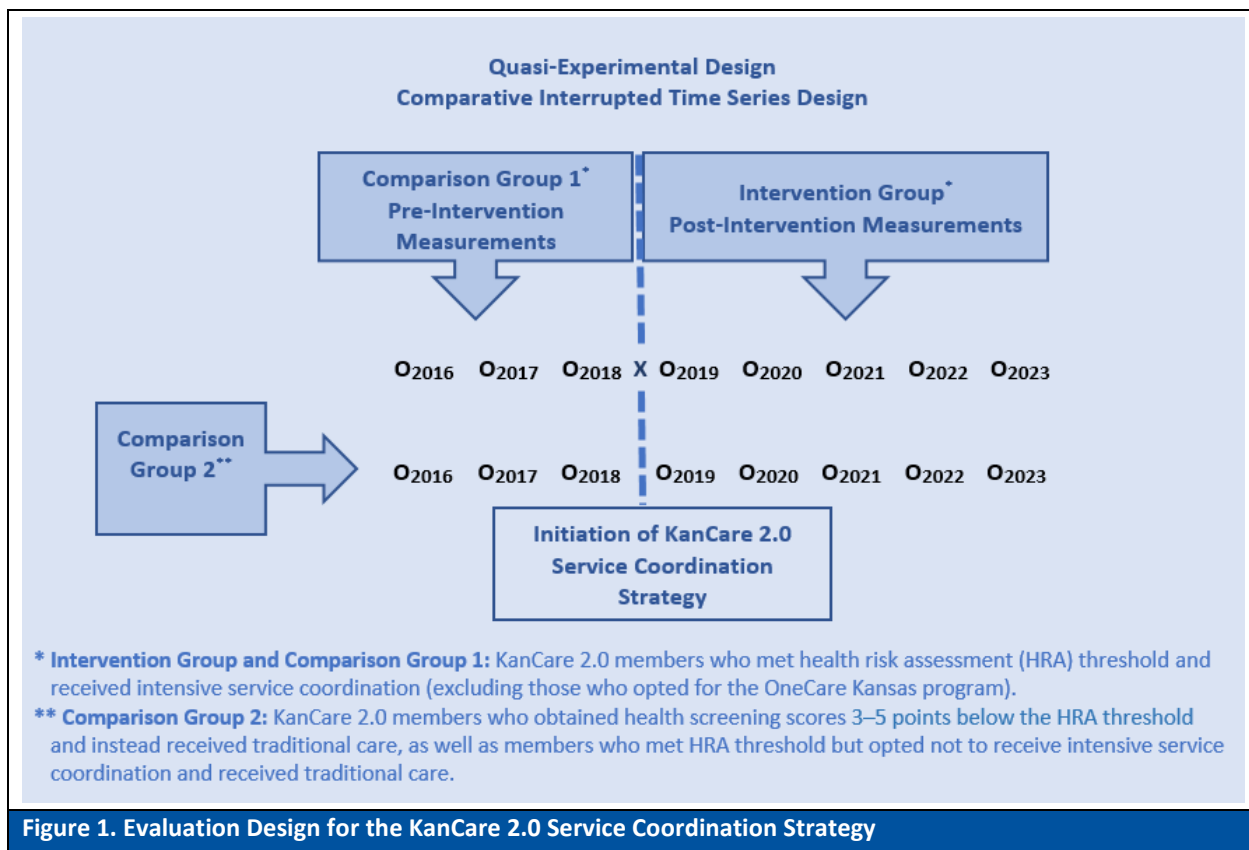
Quasi-Experimental Design
Comparative Interrupted Time Series Design

Comparison Group 1*
Pre-Intervention
Measurements

Intervention Group*
Post-Intervention Measurements

O$_{2016}$ O$_{2017}$ O$_{2018}$ X O$_{2019}$ O$_{2020}$ O$_{2021}$ O$_{2022}$ O$_{2023}$

Comparison
Group 2**

O$_{2016}$ O$_{2017}$ O$_{2018}$ O$_{2019}$ O$_{2020}$ O$_{2021}$ O$_{2022}$ O$_{2023}$

Initiation of KanCare 2.0
Service Coordination
Strategy

* Intervention Group and Comparison Group 1: KanCare 2.0 members who met health risk assessment (HRA) threshold and received intensive service coordination (excluding those who opted for the OneCare Kansas program).

** Comparison Group 2: KanCare 2.0 members who obtained health screening scores 3–5 points below the HRA threshold and instead received traditional care, as well as members who met HRA threshold but opted not to receive intensive service coordination and received traditional care.

Figure 1. Evaluation Design for the KanCare 2.0 Service Coordination Strategy